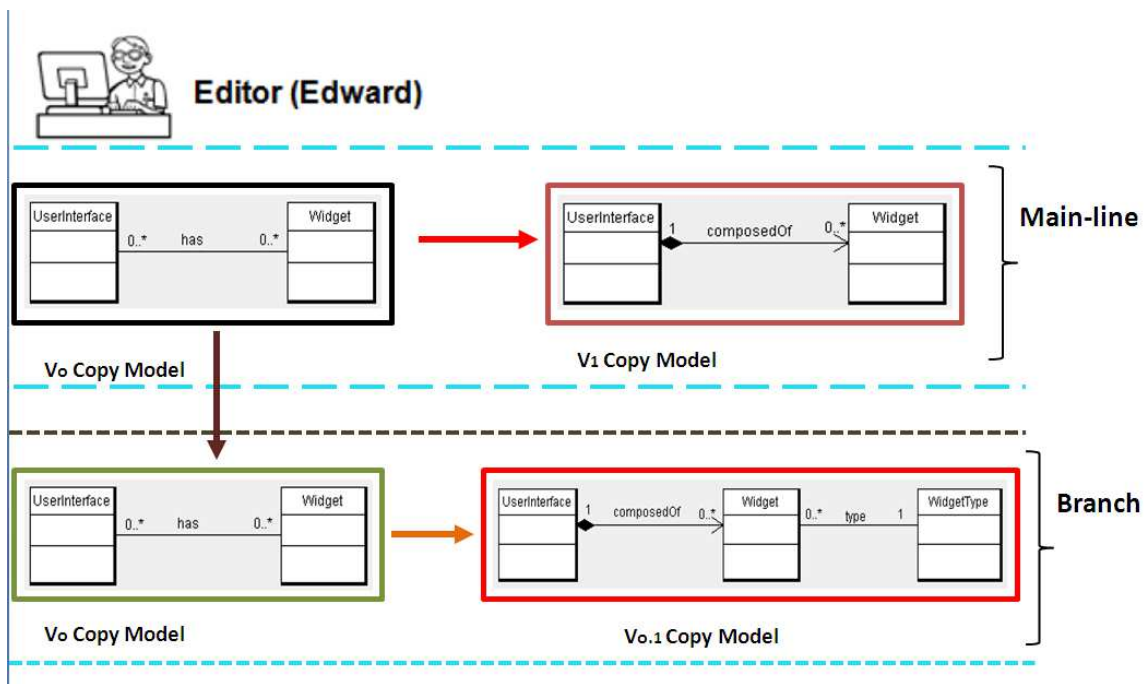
Editor (Edward)

UserInterface
0..*
has
0..*
Widget

UserInterface
1
composedOf
0..*
Widget

Main-line

V₀ Copy Model

V₁ Copy Model

UserInterface
0..*
has
0..*
Widget

UserInterface
1
composedOf
0..*
Widget
0..*
type
1
WidgetType

Branch

V₀ Copy Model

V₀.₁ Copy Model